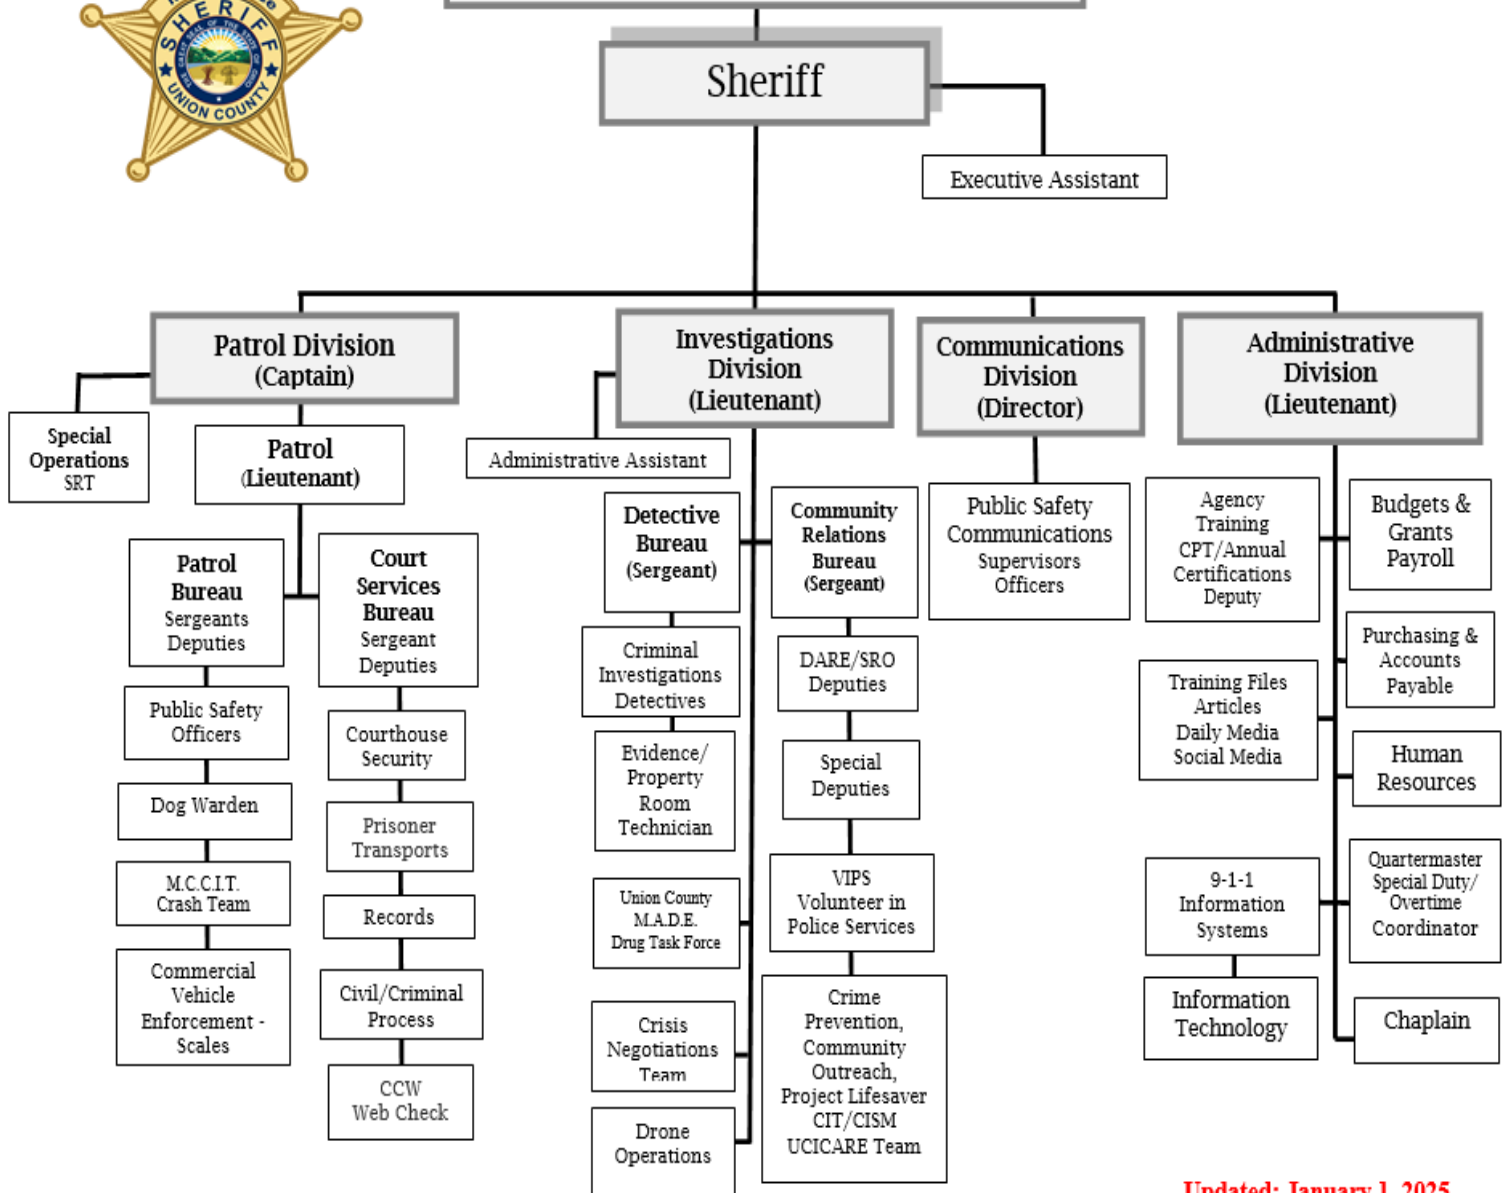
SHERIFF
UNION COUNTY

Sheriff

Executive Assistant

Patrol Division
(Captain)

Special Operations
SRT

Patrol
(Lieutenant)

Patrol Bureau
Sergeants
Deputies

Public Safety Officers

Dog Warden

M.C.C.I.T. Crash Team

Commercial Vehicle Enforcement - Scales

Court Services Bureau
Sergeant
Deputies

Courthouse Security

Prisoner Transports

Records

Civil/Criminal Process

CCW Web Check

Investigations Division
(Lieutenant)

Administrative Assistant

Detective Bureau
(Sergeant)

Criminal Investigations Detectives

Evidence/ Property Room Technician

Union County M.A.D.E. Drug Task Force

Crisis Negotiations Team

Drone Operations

Community Relations Bureau
(Sergeant)

DARE/SRO Deputies

Special Deputies

VIPS
Volunteer in Police Services

Crime Prevention, Community Outreach, Project Lifesaver CIT/CISM UCICARE Team

Communications Division
(Director)

Public Safety Communications Supervisors Officers

Administrative Division
(Lieutenant)

Agency Training CPT/Annual Certifications Deputy

Training Files Articles Daily Media Social Media

9-1-1 Information Systems

Information Technology

Budgets & Grants Payroll

Purchasing & Accounts Payable

Human Resources

Quartermaster Special Duty/ Overtime Coordinator

Chaplain

Updated: January 1, 2025